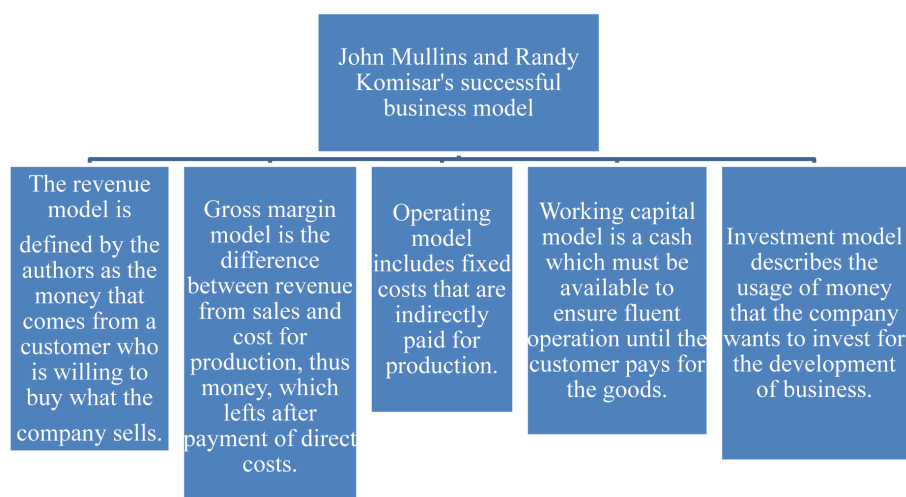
John Mullins and Randy Komisar's successful business model

The revenue model is defined by the authors as the money that comes from a customer who is willing to buy what the company sells.

Gross margin model is the difference between revenue from sales and cost for production, thus money, which lefts after payment of direct costs.

Operating model includes fixed costs that are indirectly paid for production.

Working capital model is a cash which must be available to ensure fluent operation until the customer pays for the goods.

Investment model describes the usage of money that the company wants to invest for the development of business.